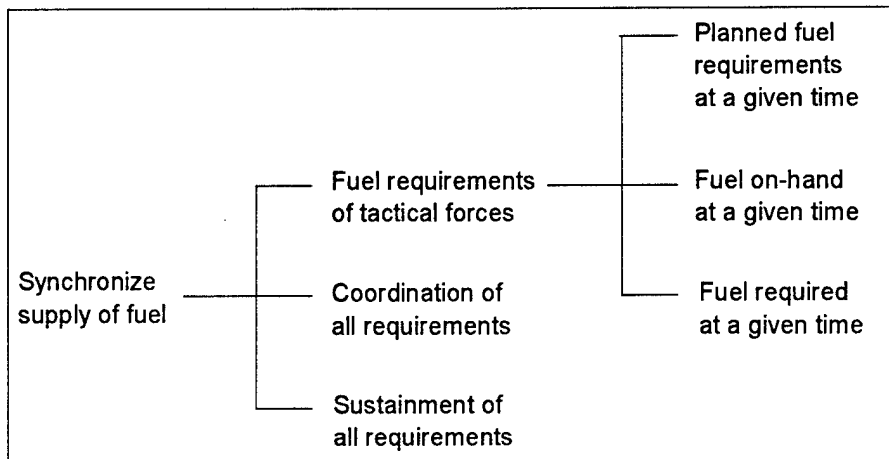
Synchronize supply of fuel

Fuel requirements of tactical forces

Coordination of all requirements

Sustainment of all requirements

Planned fuel requirements at a given time

Fuel on-hand at a given time

Fuel required at a given time